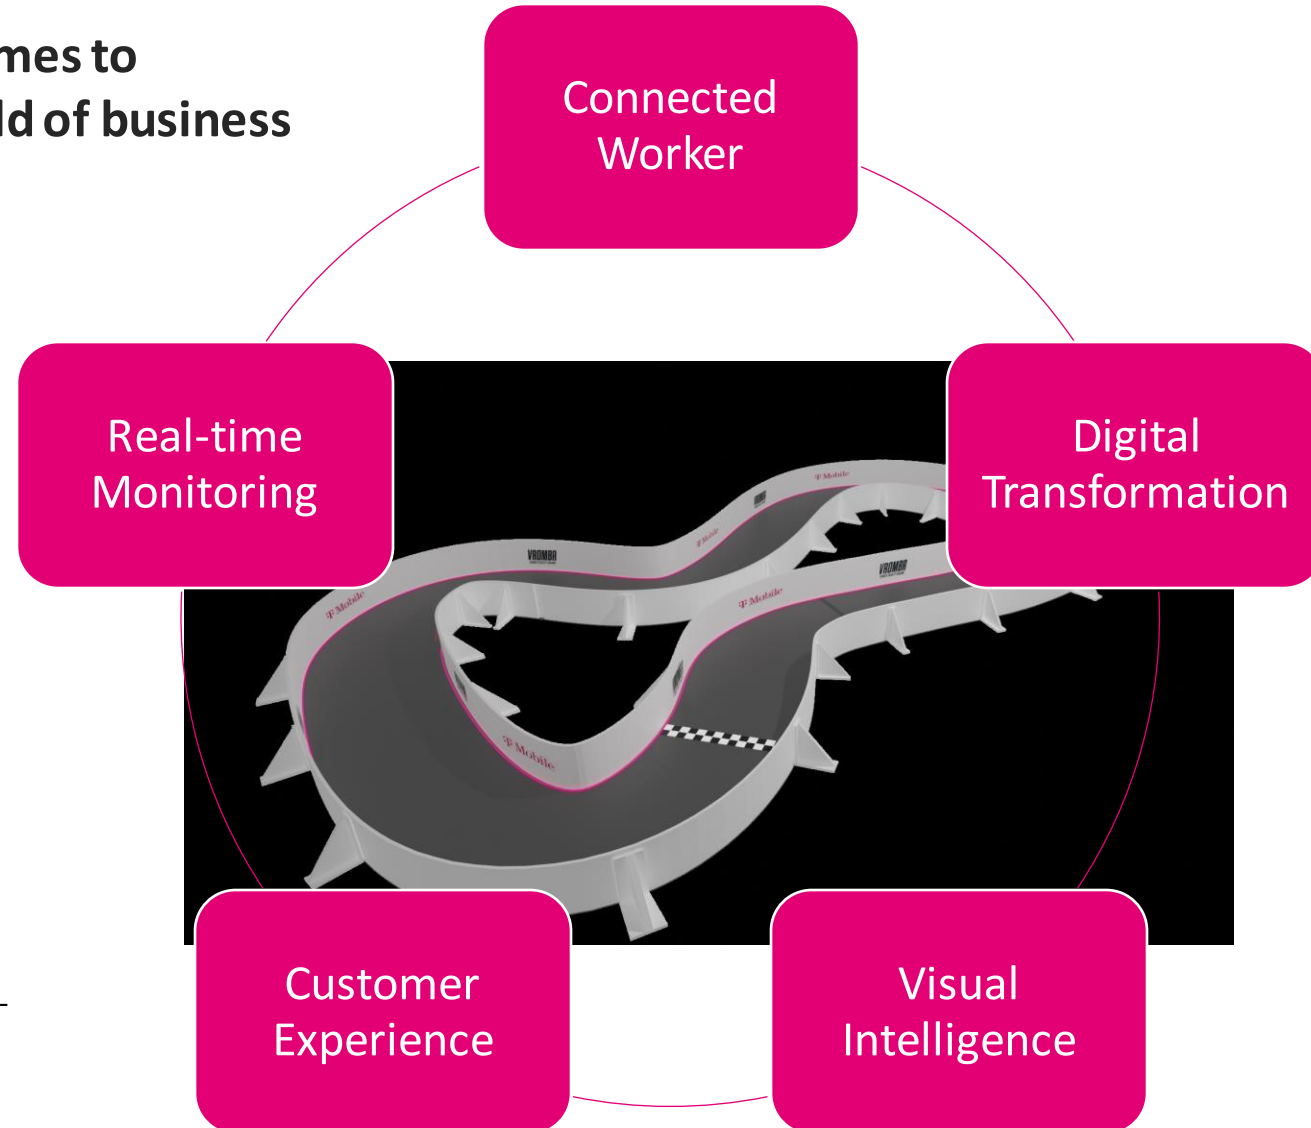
mes to
ld of business

Connected Worker

Real-time Monitoring

Digital Transformation

T Mobile

VROMBA

T Mobile

VROMBA

T Mobile

T Mobile

VROMBA

T Mobile

Customer Experience

Visual Intelligence